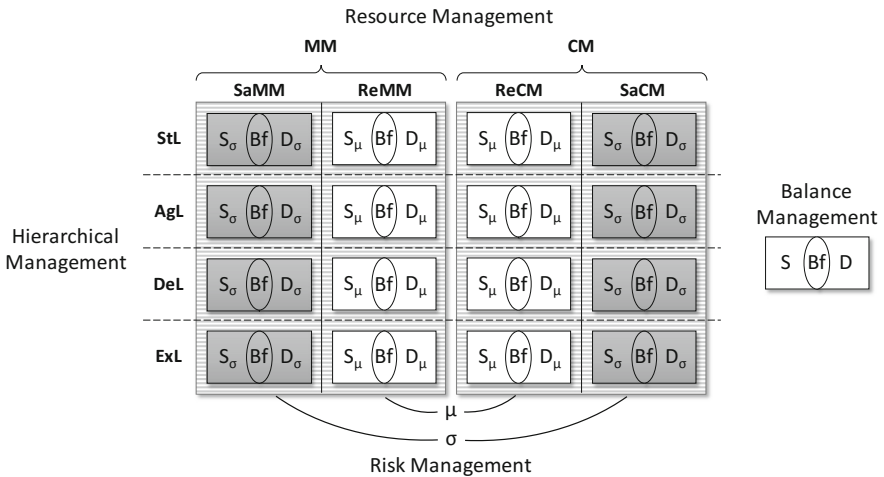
Resource Management

MM

CM

| | SaMM | ReMM | ReCM | SaCM |
|---|---|---|---|---|
| StL | $S_\sigma$ Bf $D_\sigma$ | $S_\mu$ Bf $D_\mu$ | $S_\mu$ Bf $D_\mu$ | $S_\sigma$ Bf $D_\sigma$ |
| AgL | $S_\sigma$ Bf $D_\sigma$ | $S_\mu$ Bf $D_\mu$ | $S_\mu$ Bf $D_\mu$ | $S_\sigma$ Bf $D_\sigma$ |
| DeL | $S_\sigma$ Bf $D_\sigma$ | $S_\mu$ Bf $D_\mu$ | $S_\mu$ Bf $D_\mu$ | $S_\sigma$ Bf $D_\sigma$ |
| ExL | $S_\sigma$ Bf $D_\sigma$ | $S_\mu$ Bf $D_\mu$ | $S_\mu$ Bf $D_\mu$ | $S_\sigma$ Bf $D_\sigma$ |

Hierarchical Management

Balance Management

S Bf D

$\mu$

$\sigma$

Risk Management